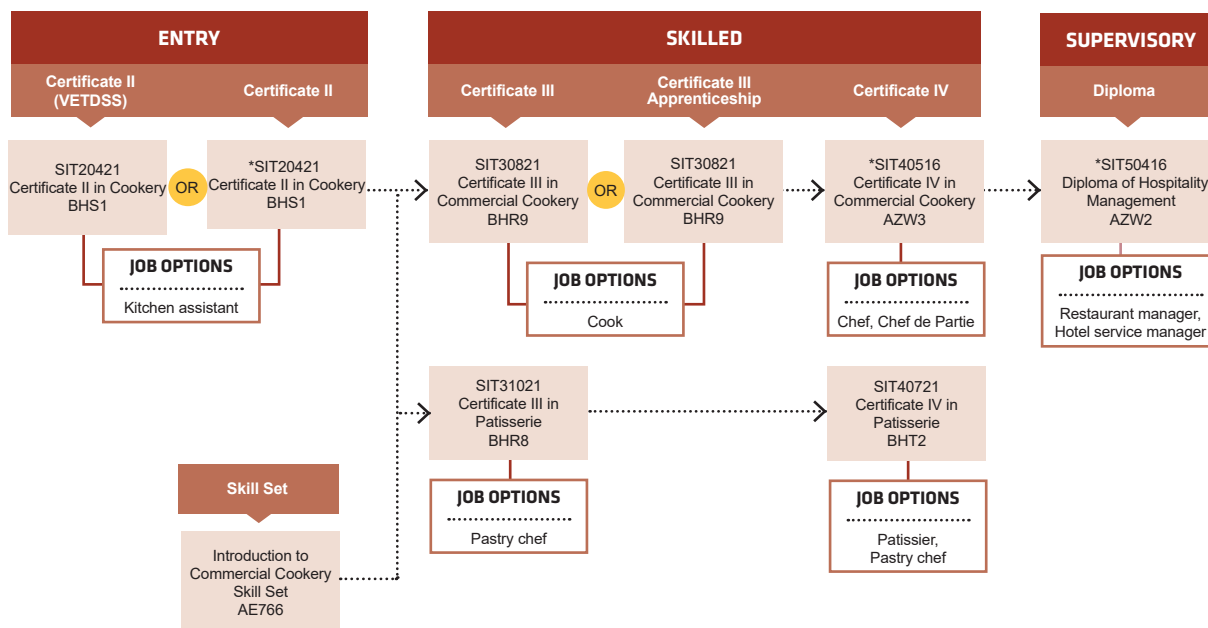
ENTRY

Certificate II (VETDSS)

Certificate II

SIT20421
Certificate II in Cookery
BHS1

OR

*SIT20421
Certificate II in Cookery
BHS1

JOB OPTIONS

Kitchen assistant

SKILLED

Certificate III

Certificate III Apprenticeship

Certificate IV

SIT30821
Certificate III in Commercial Cookery
BHR9

OR

SIT30821
Certificate III in Commercial Cookery
BHR9

JOB OPTIONS

Cook

*SIT40516
Certificate IV in Commercial Cookery
AZW3

JOB OPTIONS

Chef, Chef de Partie

SUPERVISORY

Diploma

*SIT50416
Diploma of Hospitality Management
AZW2

JOB OPTIONS

Restaurant manager, Hotel service manager

SIT31021
Certificate III in Patisserie
BHR8

JOB OPTIONS

Pastry chef

SIT40721
Certificate IV in Patisserie
BHT2

JOB OPTIONS

Patissier, Pastry chef

Skill Set

Introduction to Commercial Cookery Skill Set
AE766